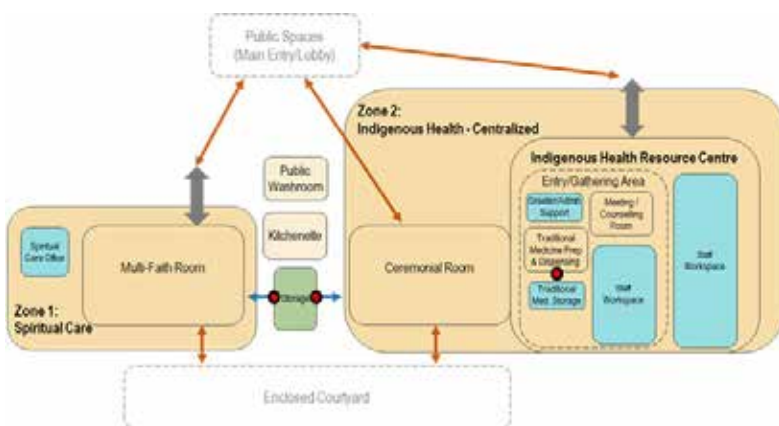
Public Spaces
(Main Entry/Lobby)

Zone 2:
Indigenous Health - Centralized

Indigenous Health Resource Centre

Entry/Gathering Area

Greeter/Admin Support

Meeting / Counselling Room

Traditional Medicine Prep & Dispensing

Traditional Med. Storage

Staff Workspace

Staff Workspace

Public Washroom

Kitchenette

Storage

Spiritual Care Office

Multi-Faith Room

Zone 1:
Spiritual Care

Ceremonial Room

Enclosed Courtyard